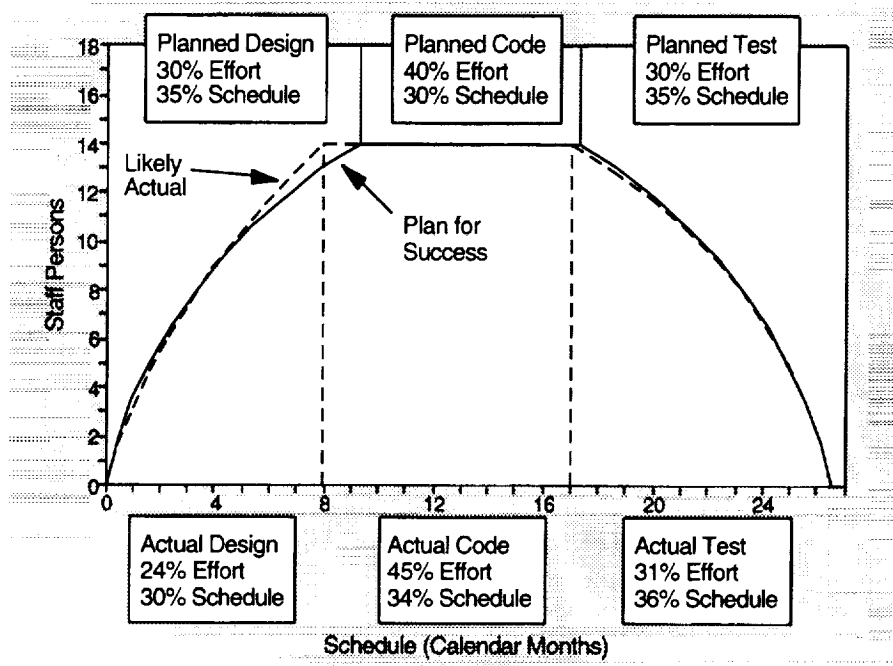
Planned Design
30% Effort
35% Schedule

Planned Code
40% Effort
30% Schedule

Planned Test
30% Effort
35% Schedule

Likely Actual

Plan for Success

Staff Persons

18
16
14
12
10
8
6
4
2
0

0
4
8
12
16
20
24

Actual Design
24% Effort
30% Schedule

Actual Code
45% Effort
34% Schedule

Actual Test
31% Effort
36% Schedule

Schedule (Calendar Months)